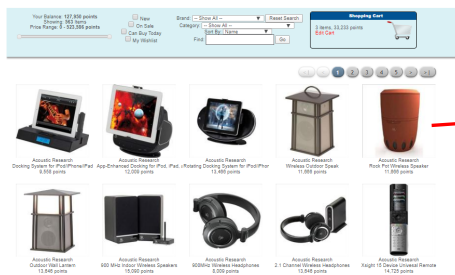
Your Balance: 127,936 points
Showing: 363 Items
Price Range: 0 - 325,366 points

New
On Sale
Can Buy Today
My Wishlist

Brand: -- Show All --
Category: -- Show All --
Sort By: Name
Find:
Reset Search
Go

Shopping Cart
3 items, 33,233 points
Edit Cart

1 2 3 4 5

Acoustic Research
Docking System for iPod/iPhone/iPad
9,558 points

Acoustic Research
App-Enhanced Docking for iPad, iPad,
12,009 points

Acoustic Research
Rotating Docking System for iPod/iPhon
13,466 points

Acoustic Research
Wireless Outdoor Speak
11,668 points

Acoustic Research
Rock Pot Wireless Speaker
11,668 points

Acoustic Research
Outdoor Wall Lantern
13,846 points

Acoustic Research
900 MHz Indoor Wireless Speakers
15,090 points

Acoustic Research
900MHz Wireless Headphone
8,009 points

Acoustic Research
2.1 Channel Wireless Headphones
13,846 points

Acoustic Research
Xsight 15 Device Universal Remote
14,725 points